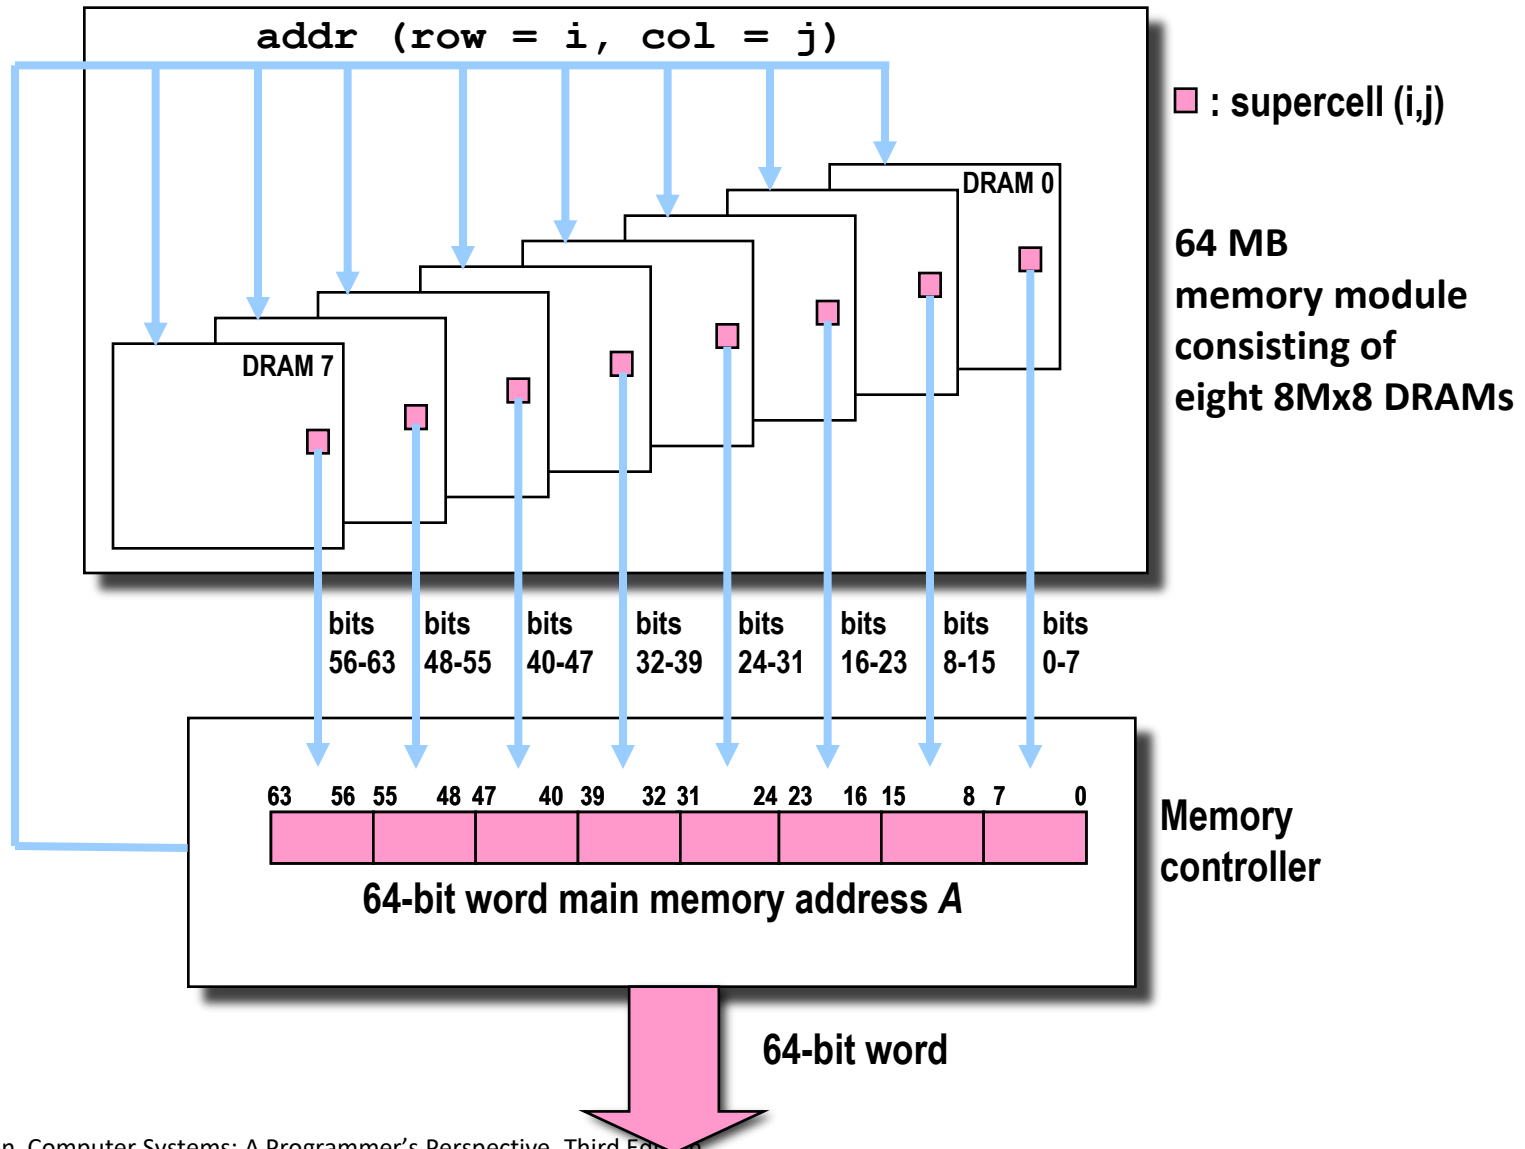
addr (row = i, col = j)

: supercell (i,j)

DRAM 0

DRAM 7

64 MB memory module consisting of eight 8Mx8 DRAMs

bits 56-63

bits 48-55

bits 40-47

bits 32-39

bits 24-31

bits 16-23

bits 8-15

bits 0-7

63 56 55 48 47 40 39 32 31 24 23 16 15 8 7 0

64-bit word main memory address *A*

Memory controller

64-bit word

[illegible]n Computer Systems: A Programmer's Perspective, Third Ed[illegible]